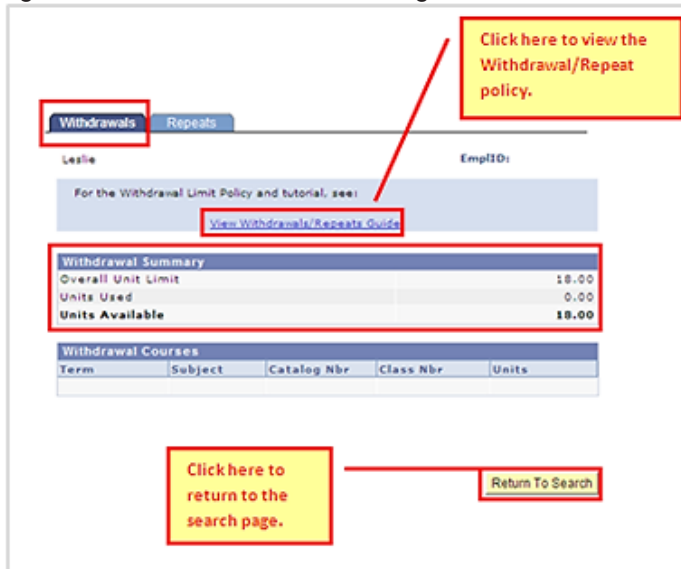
Click here to view the Withdrawal/Repeat policy.

Withdrawals Repeats

Leslie EmplID:

For the Withdrawal Limit Policy and tutorial, see:

View Withdrawals/Repeats Guide

| Withdrawal Summary | |
|---|---|
| Overall Unit Limit | 18.00 |
| Units Used | 0.00 |
| Units Available | 18.00 |

Withdrawal Courses

| Term | Subject | Catalog Nbr | Class Nbr | Units |
|---|---|---|---|---|
| | | | | |

Click here to return to the search page.

Return To Search